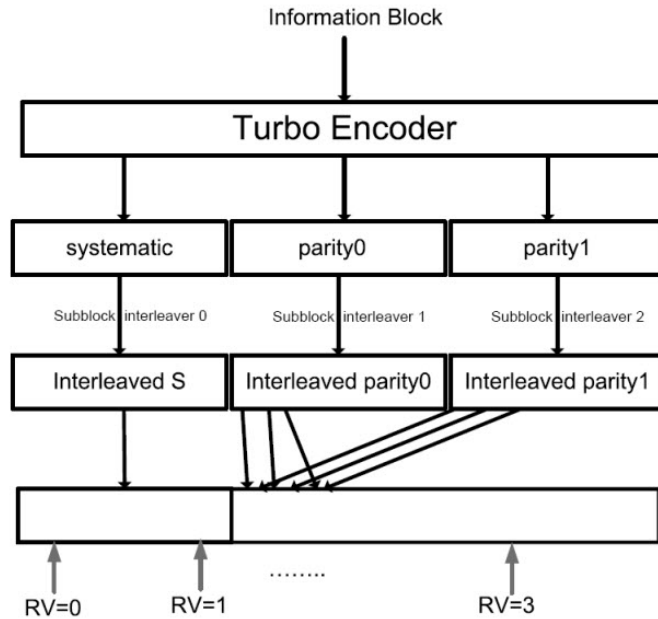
Information Block

Turbo Encoder

systematic

parity0

parity1

Subblock interleaver 0

Subblock interleaver 1

Subblock interleaver 2

Interleaved S

Interleaved parity0

Interleaved parity1

RV=0

RV=1

........

RV=3